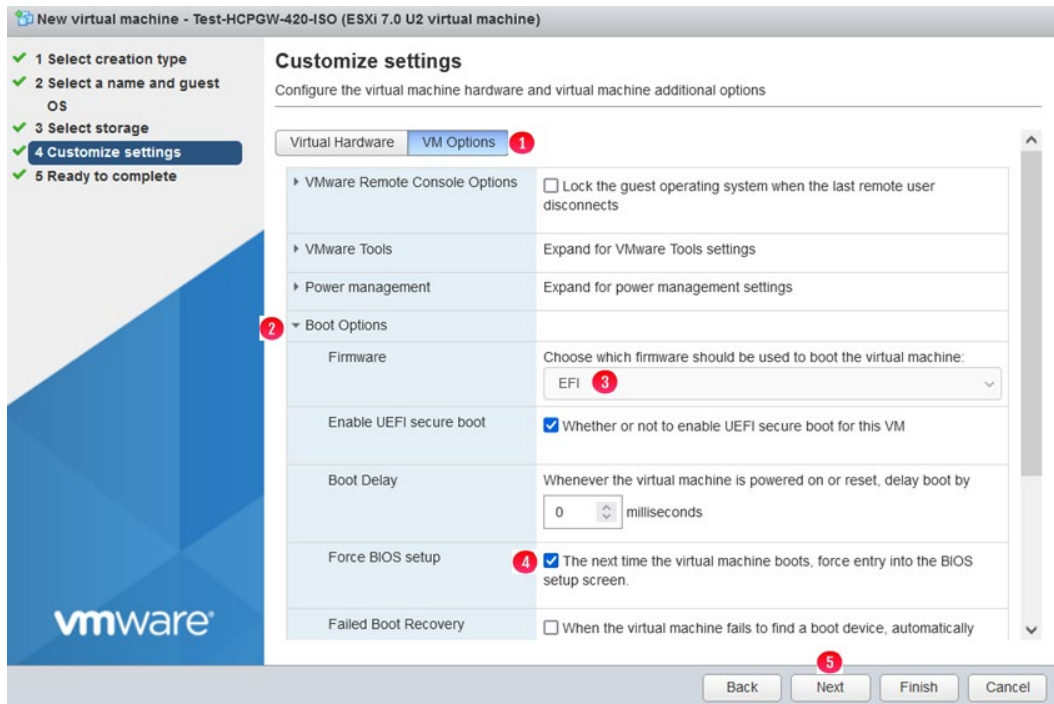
New virtual machine - Test-HCPGW-420-ISO (ESXi 7.0 U2 virtual machine)

1 Select creation type
2 Select a name and guest OS
3 Select storage
4 Customize settings
5 Ready to complete

vmware

Customize settings
Configure the virtual machine hardware and virtual machine additional options

Virtual Hardware | VM Options 1

| | |
|---|---|
| VMware Remote Console Options | Lock the guest operating system when the last remote user disconnects |
| VMware Tools | Expand for VMware Tools settings |
| Power management | Expand for power management settings |
| 2 Boot Options | |
| Firmware | Choose which firmware should be used to boot the virtual machine: EFI 3 |
| Enable UEFI secure boot | Whether or not to enable UEFI secure boot for this VM |
| Boot Delay | Whenever the virtual machine is powered on or reset, delay boot by 0 milliseconds |
| Force BIOS setup | 4 The next time the virtual machine boots, force entry into the BIOS setup screen. |
| Failed Boot Recovery | When the virtual machine fails to find a boot device, automatically |

5
Back Next Finish Cancel